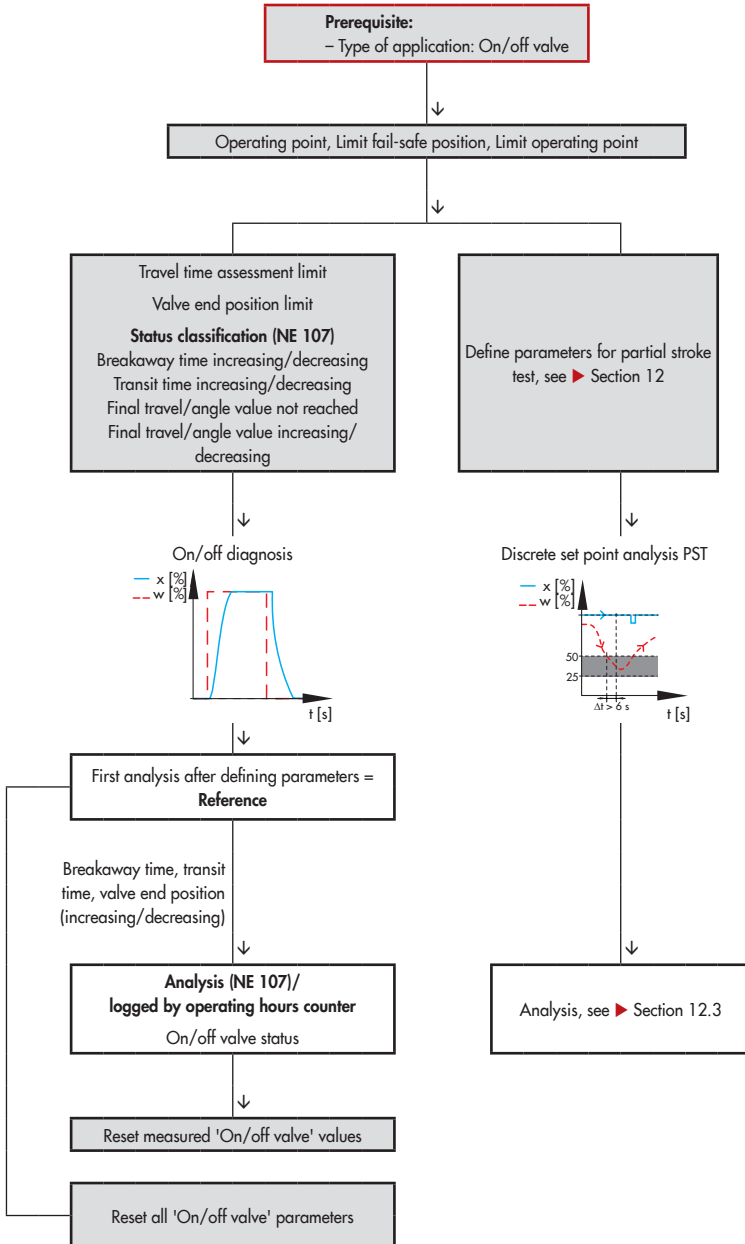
**Prerequisite:**
– Type of application: On/off valve

Operating point, Limit fail-safe position, Limit operating point

Travel time assessment limit

Valve end position limit

**Status classification (NE 107)**
Breakaway time increasing/decreasing
Transit time increasing/decreasing
Final travel/angle value not reached
Final travel/angle value increasing/decreasing

Define parameters for partial stroke test, see ▶ Section 12

On/off diagnosis

x [%]
w [%]
t [s]

Discrete set point analysis PST

x [%]
w [%]
50
25
Δt > 6 s
t [s]

First analysis after defining parameters = **Reference**

Breakaway time, transit time, valve end position (increasing/decreasing)

**Analysis (NE 107)/ logged by operating hours counter**
On/off valve status

Analysis, see ▶ Section 12.3

Reset measured 'On/off valve' values

Reset all 'On/off valve' parameters